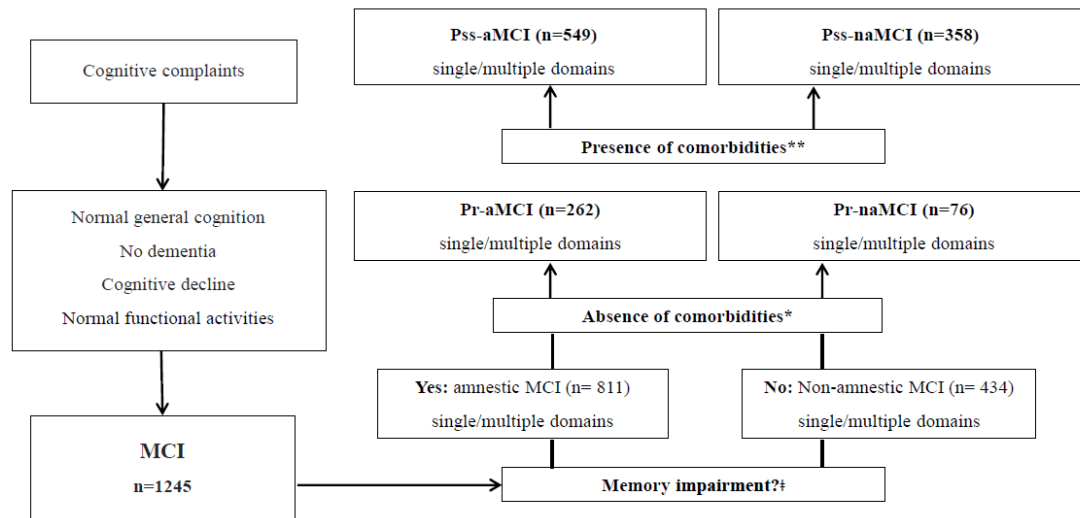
Cognitive complaints

Normal general cognition
No dementia
Cognitive decline
Normal functional activities

MCI
n=1245

Memory impairment?‡

Yes: amnestic MCI (n= 811)
single/multiple domains

No: Non-amnestic MCI (n= 434)
single/multiple domains

Absence of comorbidities*

Pr-aMCI (n=262)
single/multiple domains

Pr-naMCI (n=76)
single/multiple domains

Presence of comorbidities**

Pss-aMCI (n=549)
single/multiple domains

Pss-naMCI (n=358)
single/multiple domains